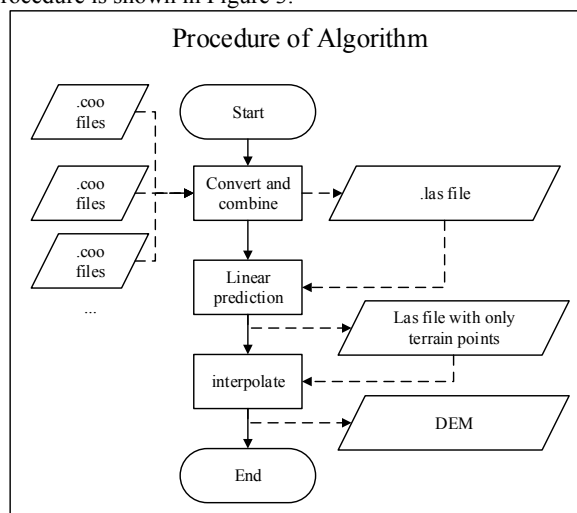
procedure is shown in Figure 5.

Procedure of Algorithm

.coo files

.coo files

.coo files

...

Start

Convert and combine

.las file

Linear prediction

Las file with only terrain points

interpolate

DEM

End